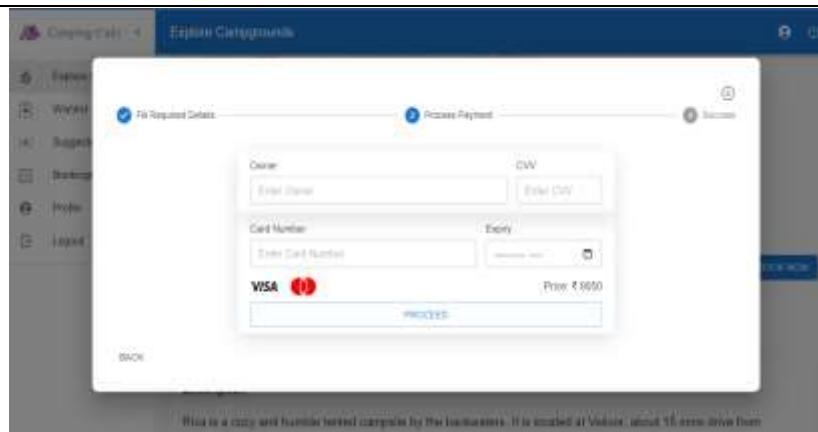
Camping Cafe

Explore Campgrounds

Explore

Wishlist

Suggest

Bookings

Profile

Logout

Fill Required Details

Process Payment

Success

Owner

Enter Owner

CVV

Enter CVV

Card Number

Enter Card Number

Expiry

VISA

Price: ₹ 6650

PROCEED

BACK

BOOK NOW

Riva is a cozy and humble tented campsite by the backwaters. It is located at Vellore, about 15 mins drive from